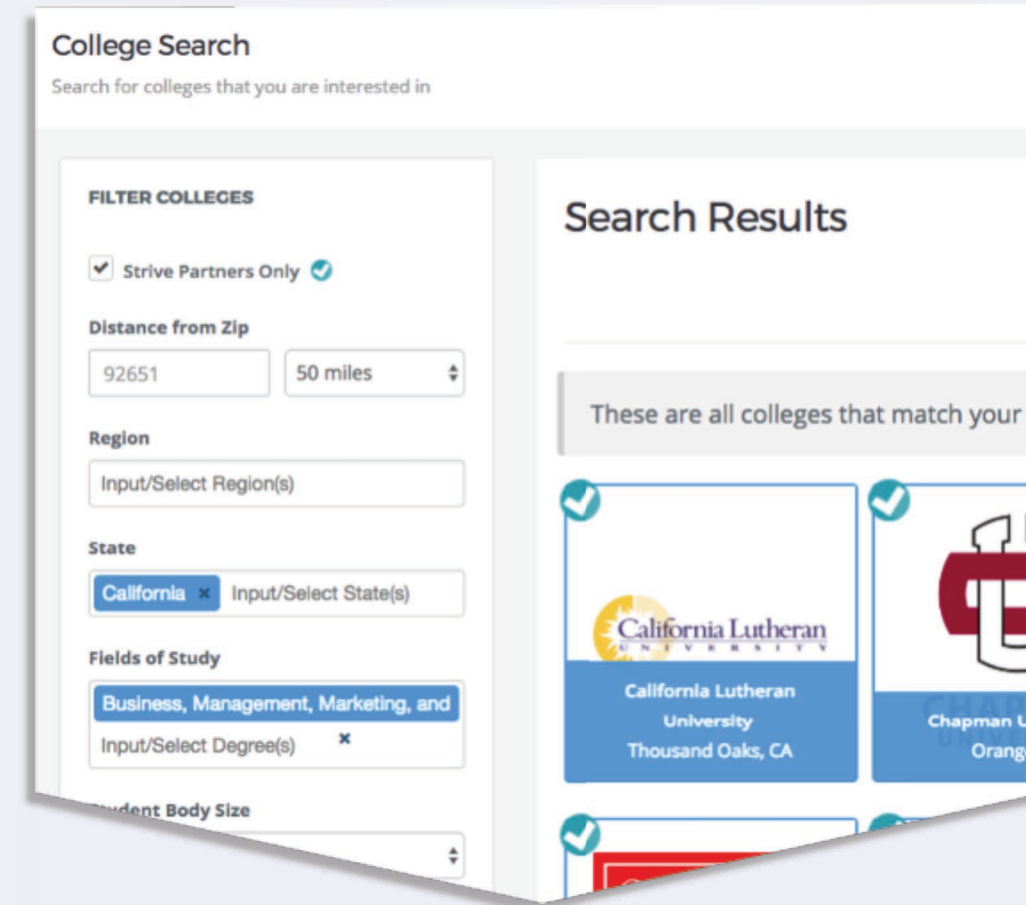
College Search

Search for colleges that you are interested in

FILTER COLLEGES

Strive Partners Only

Distance from Zip

92651

50 miles

Region

Input/Select Region(s)

State

California × Input/Select State(s)

Fields of Study

Business, Management, Marketing, and

Input/Select Degree(s) ×

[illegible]dent Body Size

Search Results

These are all colleges that match your

California Lutheran UNIVERSITY

California Lutheran University
Thousand Oaks, CA

Chapman U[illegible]
Orang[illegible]